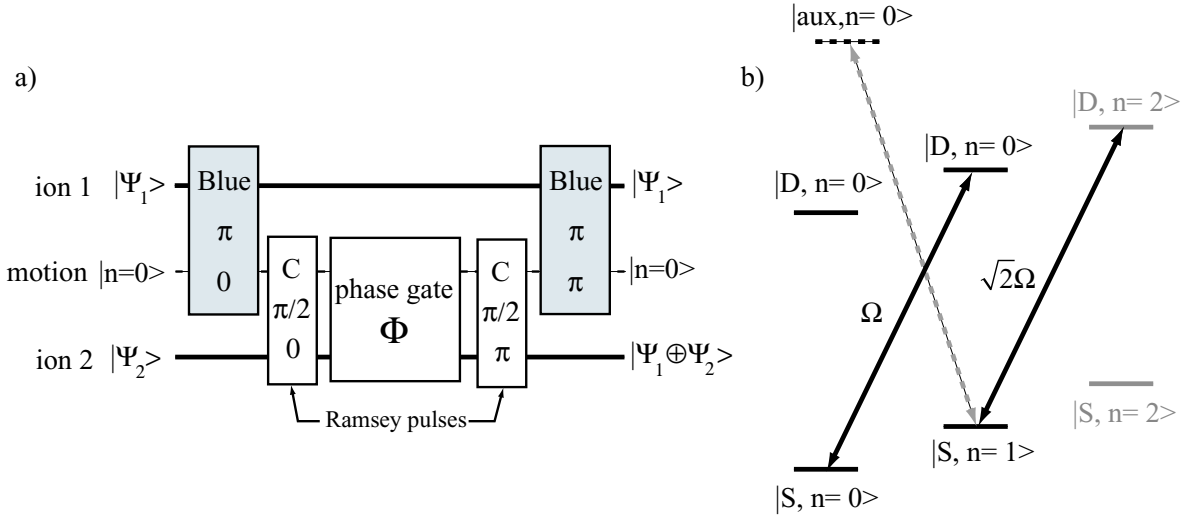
a)

ion 1 $|\Psi_1>$

motion $|n=0>$

ion 2 $|\Psi_2>$

Blue
$\pi$
0

C
$\pi/2$
0

phase gate
$\Phi$

C
$\pi/2$
$\pi$

Blue
$\pi$
$\pi$

$|\Psi_1>$

$|n=0>$

$|\Psi_1 \oplus \Psi_2>$

Ramsey pulses

b)

|aux,n= 0>

|D, n= 0>

|D, n= 0>

|D, n= 2>

$\Omega$

$\sqrt{2}\Omega$

|S, n= 2>

|S, n= 1>

|S, n= 0>